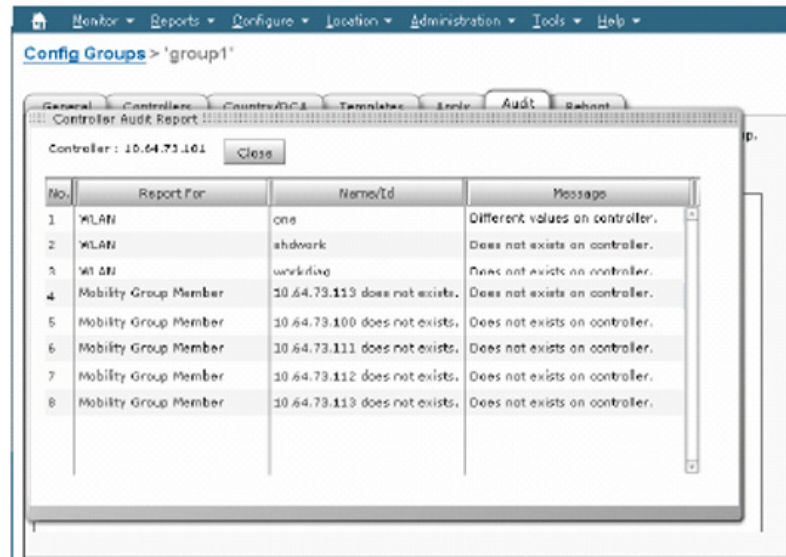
Monitor ▾ Reports ▾ Configure ▾ Location ▾ Administration ▾ Tools ▾ Help ▾

Config Groups > 'group1'

General | Controllers | Country/DCA | Templates | Apply | Audit | Reboot

Controller Audit Report

Controller : 10.64.73.161 Close

p.

| No. | Report For | Name/Id | Message |
|---|---|---|---|
| 1 | WLAN | one | Different values on controller. |
| 2 | WLAN | shdwork | Does not exists on controller. |
| 3 | WLAN | workdiag | Does not exists on controller. |
| 4 | Mobility Group Member | 10.64.73.113 does not exists. | Does not exists on controller. |
| 5 | Mobility Group Member | 10.64.73.100 does not exists. | Does not exists on controller. |
| 6 | Mobility Group Member | 10.64.73.111 does not exists. | Does not exists on controller. |
| 7 | Mobility Group Member | 10.64.73.112 does not exists. | Does not exists on controller. |
| 8 | Mobility Group Member | 10.64.73.113 does not exists. | Does not exists on controller. |